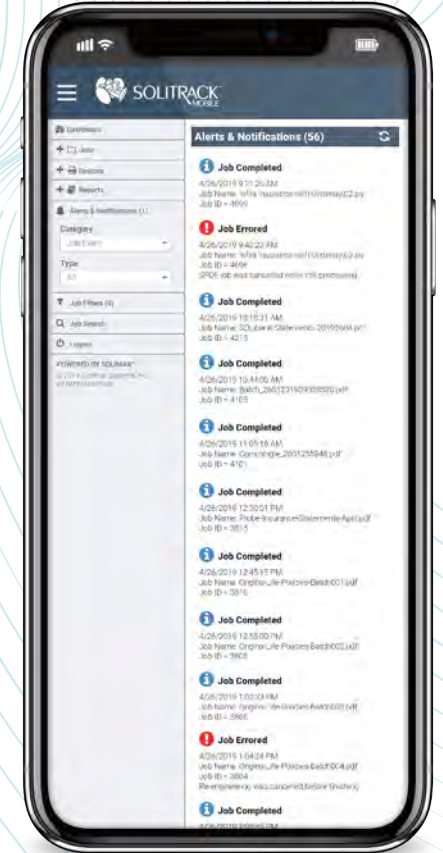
SOLITRACK MOBILE

Dashboard
+ Jobs
+ Devices
+ Reports
Alerts & Notifications (1)
Category
Job Event
Type
All
Job Filters (4)
Job Search
Logout
POWERED BY SOLIMAR
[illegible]

Alerts & Notifications (56)

Job Completed
4/26/2019 9:21:26 AM
Job Name: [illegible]
Job ID = 4699

Job Errored
4/26/2019 9:40:22 AM
Job Name: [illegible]
Job ID = 4698
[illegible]

Job Completed
4/26/2019 10:15:31 AM
Job Name: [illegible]
Job ID = 4215

Job Completed
4/26/2019 10:44:05 AM
Job Name: Batch_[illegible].pdf
Job ID = 4185

Job Completed
4/26/2019 11:05:16 AM
Job Name: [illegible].pdf
Job ID = 4101

Job Completed
4/26/2019 12:30:01 PM
Job Name: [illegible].pdf
Job ID = 3815

Job Completed
4/26/2019 12:45:15 PM
Job Name: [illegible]Batch001.pdf
Job ID = 3810

Job Completed
4/26/2019 12:55:00 PM
Job Name: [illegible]Batch002.pdf
Job ID = 3805

Job Completed
4/26/2019 1:03:33 PM
Job Name: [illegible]Batch003.pdf
Job ID = 3900

Job Errored
4/26/2019 1:04:24 PM
Job Name: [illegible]Batch004.pdf
Job ID = 3894
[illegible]

Job Completed
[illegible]